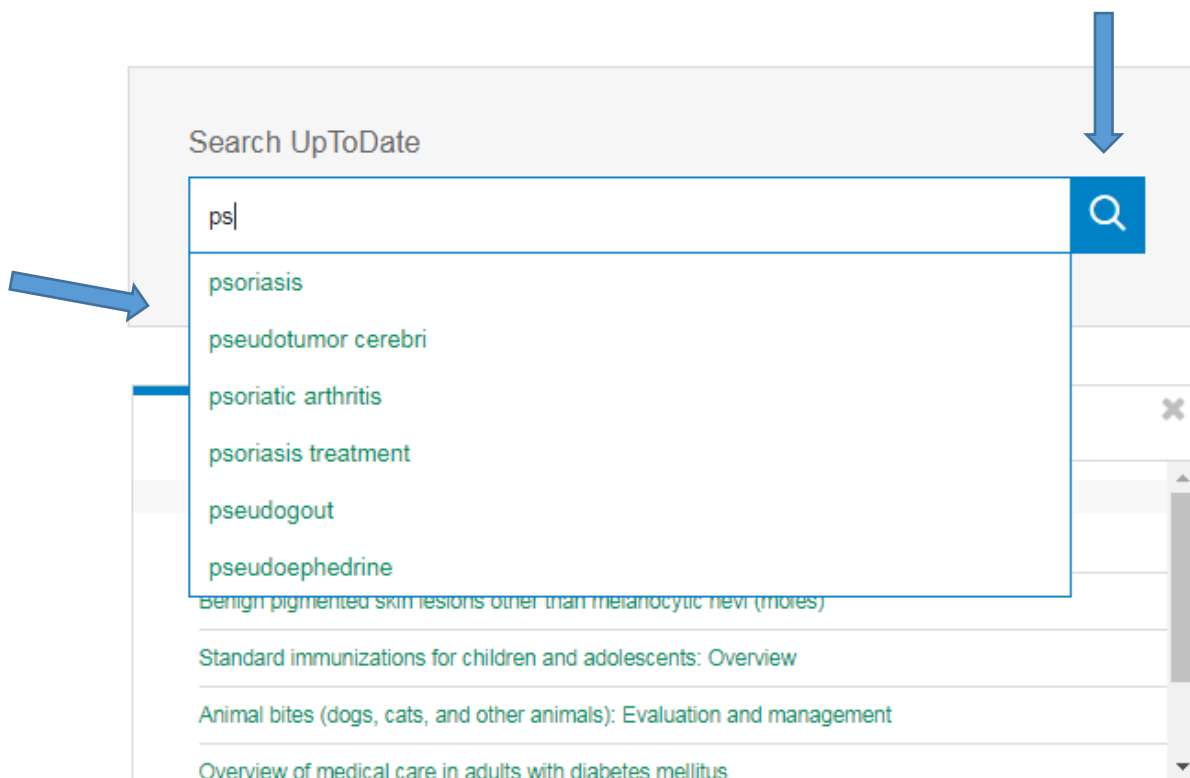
Search UpToDate

ps

psoriasis

pseudotumor cerebri

psoriatic arthritis

psoriasis treatment

pseudogout

pseudoephedrine

Benign pigmented skin lesions other than melanocytic nevi (moles)

Standard immunizations for children and adolescents: Overview

Animal bites (dogs, cats, and other animals): Evaluation and management

Overview of medical care in adults with diabetes mellitus